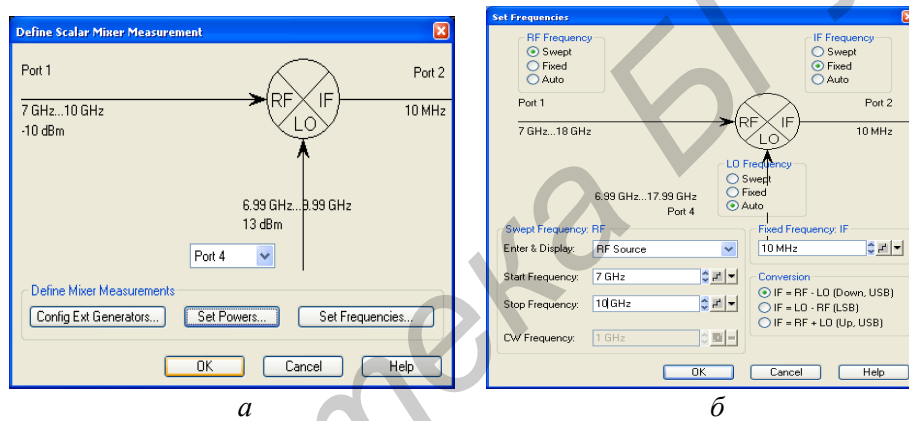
Define Scalar Mixer Measurement

Port 1

Port 2

7 GHz...10 GHz
-10 dBm

RF IF LO

10 MHz

6.99 GHz...9.99 GHz
13 dBm

Port 4

Define Mixer Measurements

Config Ext Generators...

Set Powers...

Set Frequencies...

OK

Cancel

Help

*а*

Set Frequencies

RF Frequency
Swept
Fixed
Auto

IF Frequency
Swept
Fixed
Auto

Port 1

Port 2

7 GHz...18 GHz

RF IF LO

10 MHz

LO Frequency
Swept
Fixed
Auto

6.99 GHz...17.99 GHz
Port 4

Swept Frequency: RF

Enter & Display: RF Source

Start Frequency: 7 GHz

Stop Frequency: 10 GHz

CW Frequency: 1 GHz

Fixed Frequency: IF

10 MHz

Conversion
IF = RF - LO (Down, USB)
IF = LO - RF (LSB)
IF = RF + LO (Up, USB)

OK

Cancel

Help

*б*